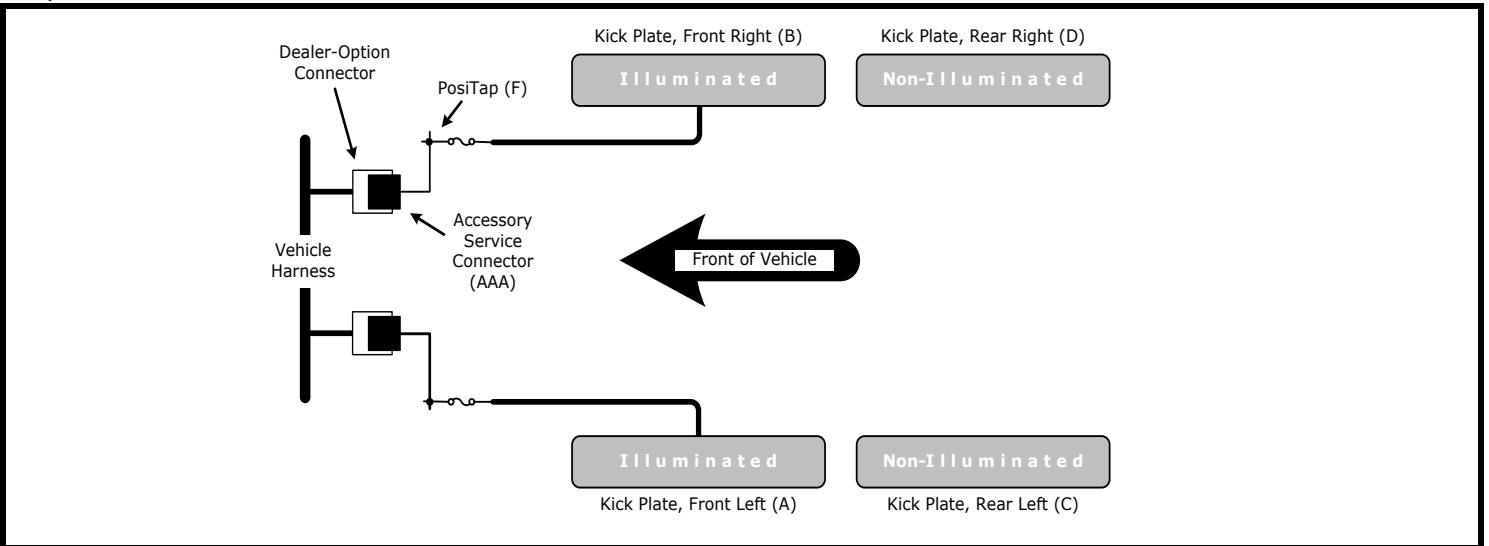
Dealer-Option Connector

PosiTap (F)

Kick Plate, Front Right (B)

Illuminated

Kick Plate, Rear Right (D)

Non-Illuminated

Accessory Service Connector (AAA)

Vehicle Harness

Front of Vehicle

Illuminated

Kick Plate, Front Left (A)

Non-Illuminated

Kick Plate, Rear Left (C)